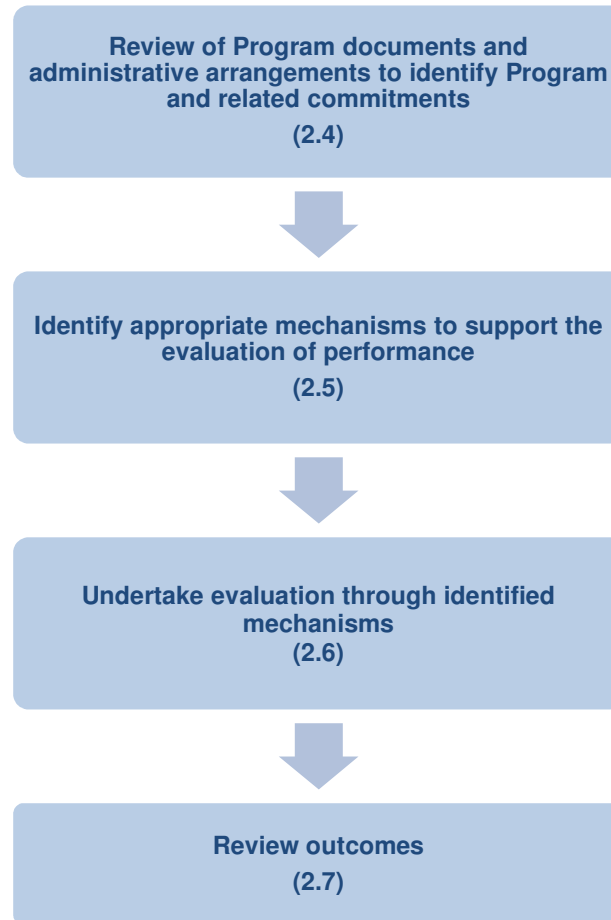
Review of Program documents and administrative arrangements to identify Program and related commitments
(2.4)

Identify appropriate mechanisms to support the evaluation of performance
(2.5)

Undertake evaluation through identified mechanisms
(2.6)

Review outcomes
(2.7)